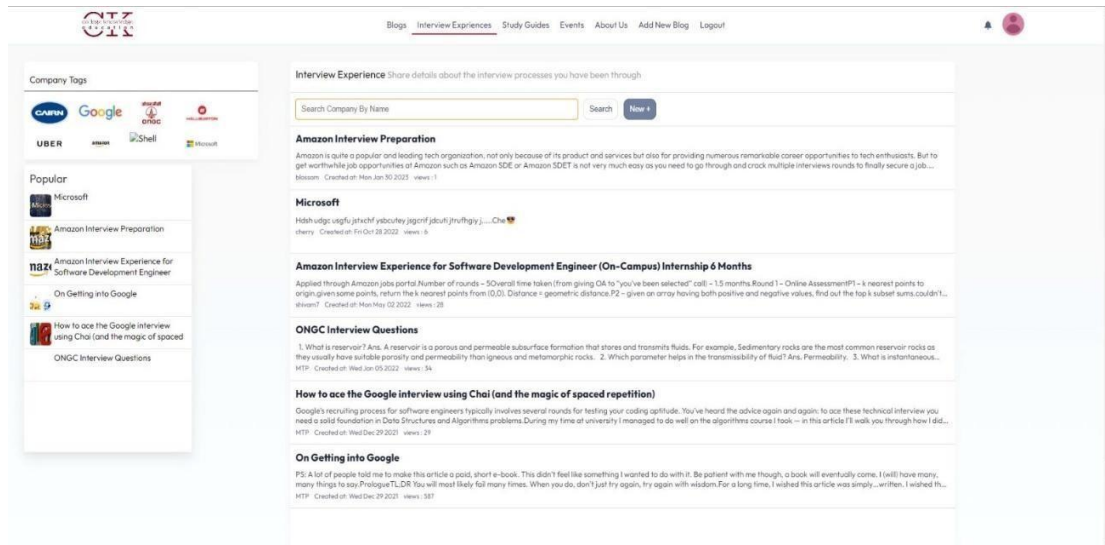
GIK

Blogs Interview Expriences Study Guides Events About Us Add New Blog Logout

Company Tags

CAIRN Google ONGC HALLIBURTON

UBER Shell Microsoft

Popular

Microsoft

Amazon Interview Preparation

Amazon Interview Experience for Software Development Engineer

On Getting into Google

How to ace the Google interview using Chai (and the magic of spaced

ONGC Interview Questions

Interview Experience Share details about the interview processes you have been through

Search Company By Name

Search

New +

Amazon Interview Preparation

Amazon is quite a popular and leading tech organization, not only because of its product and services but also for providing numerous remarkable career opportunities to tech enthusiasts. But to get worthwhile job opportunities at Amazon such as Amazon SDE or Amazon SDET is not very much easy as you need to go through and crack multiple interviews rounds to finally secure a job....

blossom Created at: Mon Jan 30 2023 views : 1

Microsoft

Hdsh udgc usgfu jstxchf ysbcutey jsgcrif jdcuti jtrufhgiy j.....Che

cherry Created at: Fri Oct 28 2022 views : 6

Amazon Interview Experience for Software Development Engineer (On-Campus) Internship 6 Months

Applied through Amazon jobs portal.Number of rounds – 5Overall time taken (from giving OA to "you've been selected" call) – 1.5 months.Round 1 – Online AssessmentP1 – k nearest points to origin.given some points, return the k nearest points from (0,0). Distance = geometric distance.P2 – given an array having both positive and negative values, find out the top k subset sums.couldn't...

shivam7 Created at: Mon May 02 2022 views : 28

ONGC Interview Questions

1. What is reservoir? Ans. A reservoir is a porous and permeable subsurface formation that stores and transmits fluids. For example, Sedimentary rocks are the most common reservoir rocks as they usually have suitable porosity and permeability than igneous and metamorphic rocks. 2. Which parameter helps in the transmissibility of fluid? Ans. Permeability. 3. What is instantaneous...

MTP Created at: Wed Jan 05 2022 views : 34

How to ace the Google interview using Chai (and the magic of spaced repetition)

Google's recruiting process for software engineers typically involves several rounds for testing your coding aptitude. You've heard the advice again and again: to ace these technical interview you need a solid foundation in Data Structures and Algorithms problems.During my time at university I managed to do well on the algorithms course I took — in this article I'll walk you through how I did...

MTP Created at: Wed Dec 29 2021 views : 29

On Getting into Google

PS: A lot of people told me to make this article a paid, short e-book. This didn't feel like something I wanted to do with it. Be patient with me though, a book will eventually come. I (will) have many, many things to say.PrologueTL;DR You will most likely fail many times. When you do, don't just try again, try again with wisdom.For a long time, I wished this article was simply...written. I wished th...

MTP Created at: Wed Dec 29 2021 views : 587